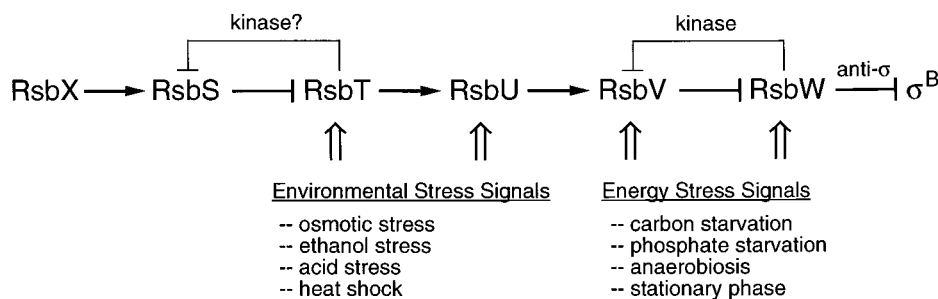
kinase?

kinase

RsbX RsbS RsbT RsbU RsbV RsbW anti-σ $\sigma^B$

Environmental Stress Signals

-- osmotic stress
-- ethanol stress
-- acid stress
-- heat shock

Energy Stress Signals

-- carbon starvation
-- phosphate starvation
-- anaerobiosis
-- stationary phase